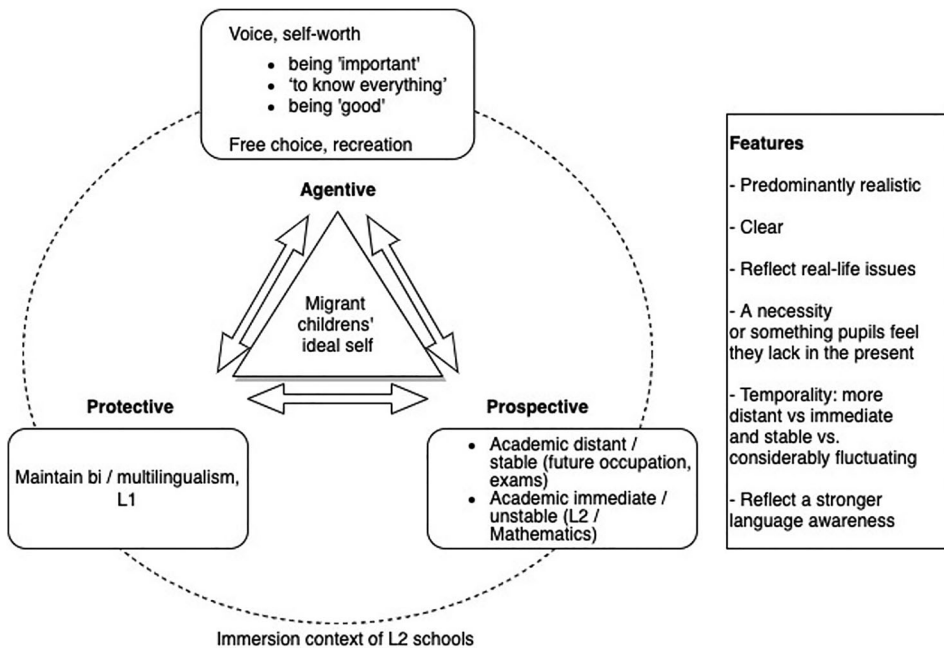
Voice, self-worth

- being 'important'
- 'to know everything'
- being 'good'

Free choice, recreation

Agentive

Migrant childrens' ideal self

Protective

Maintain bi / multilingualism, L1

Prospective

- Academic distant / stable (future occupation, exams)
- Academic immediate / unstable (L2 / Mathematics)

Immersion context of L2 schools

Features

- Predominantly realistic

- Clear

- Reflect real-life issues

- A necessity or something pupils feel they lack in the present

- Temporality: more distant vs immediate and stable vs. considerably fluctuating

- Reflect a stronger language awareness